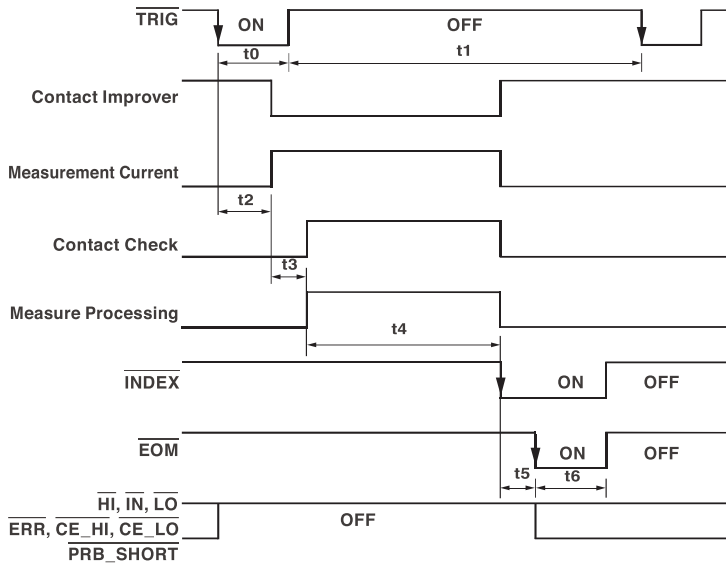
$\overline{\text{TRIG}}$
ON
OFF
t0
t1
Contact Improver
Measurement Current
t2
Contact Check
t3
Measure Processing
t4
$\overline{\text{INDEX}}$
ON
OFF
$\overline{\text{EOM}}$
ON
OFF
t5
t6
$\overline{\text{HI}}$, $\overline{\text{IN}}$, $\overline{\text{LO}}$
$\overline{\text{ERR}}$, $\overline{\text{CE\_HI}}$, $\overline{\text{CE\_LO}}$
$\overline{\text{PRB\_SHORT}}$
OFF